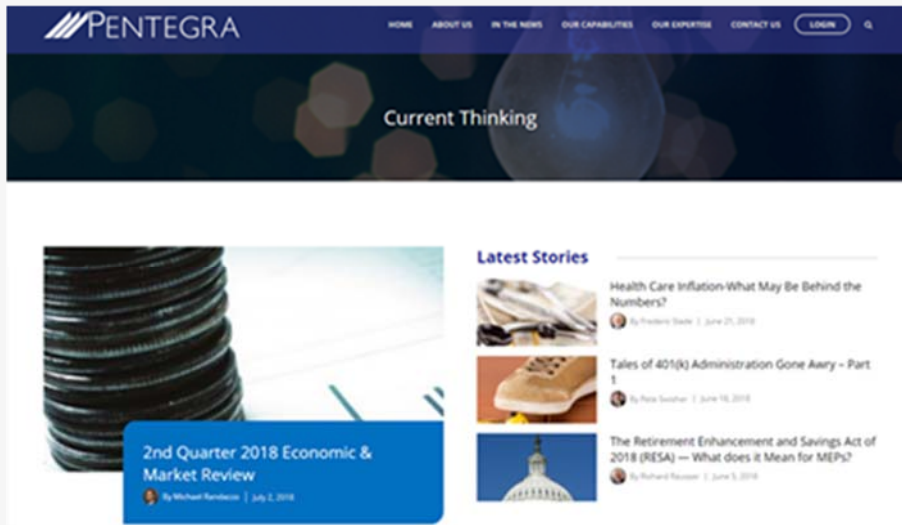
PENTEGRA

HOME ABOUT US IN THE NEWS OUR CAPABILITIES OUR EXPERTISE CONTACT US LOGIN

Current Thinking

2nd Quarter 2018 Economic & Market Review

By Michael Randazzo | July 2, 2018

Latest Stories

Health Care Inflation-What May Be Behind the Numbers?

By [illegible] | June 21, 2018

Tales of 401(k) Administration Gone Awry – Part 1

By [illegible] | June 18, 2018

The Retirement Enhancement and Savings Act of 2018 (RESA) — What does it Mean for MEPs?

By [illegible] | June 5, 2018